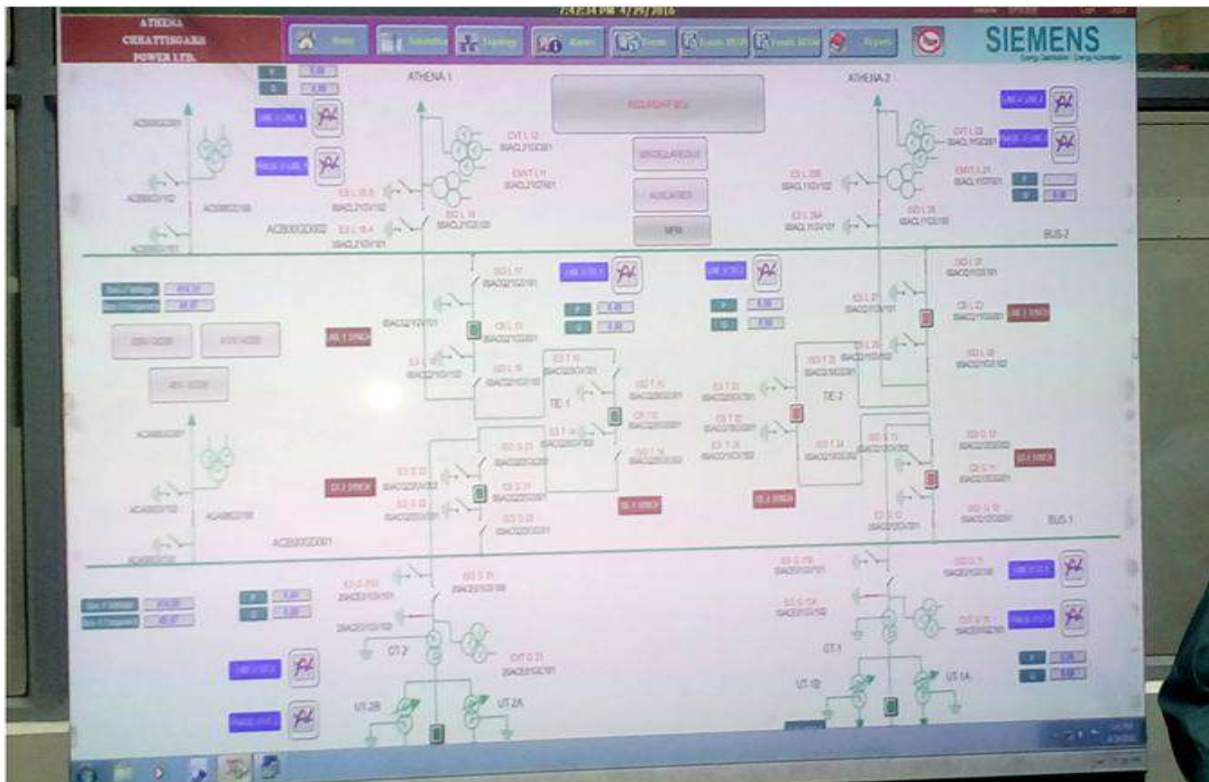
ATHENA CHHATTISGARH POWER LTD.

7:42:34 PM 4/29/2016

Home
Substation
Topology
Alarms
Events
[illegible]
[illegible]
Reports

SIEMENS

ATHENA-1

ATHENA-2

MISCELLANEOUS

AUXILIARY

MFM

BUS-2

BUS-1

TIE-1

TIE-2

CT-2

GT-1

UT-2B

UT-2A

UT-1B

UT-1A

P

Q

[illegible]